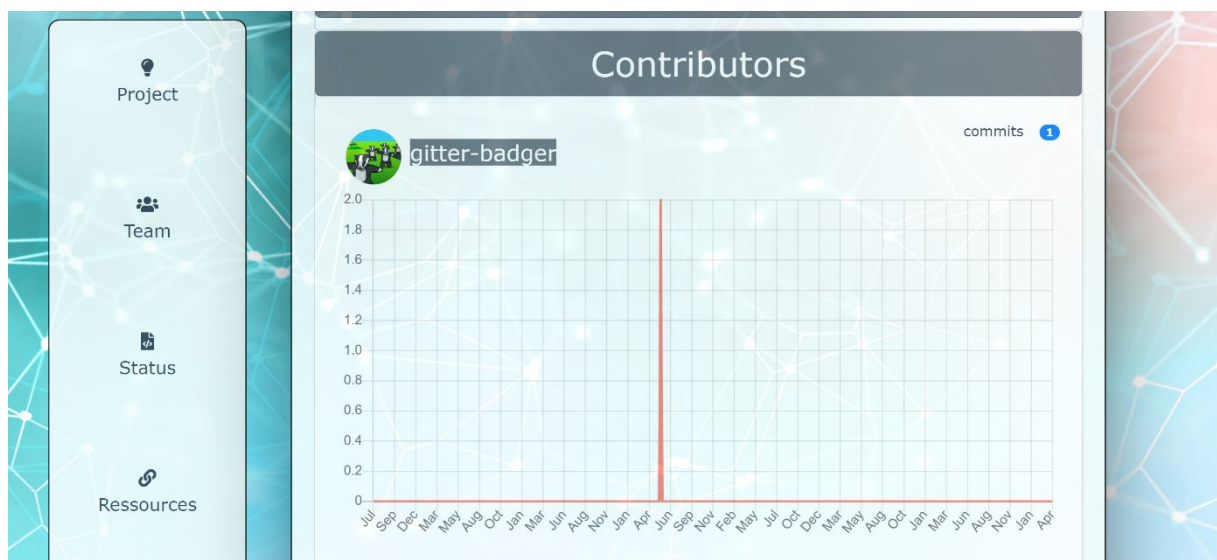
Project

Team

Status

Ressources

Contributors

gitter-badger

commits 1

2.0
1.8
1.6
1.4
1.2
1.0
0.8
0.6
0.4
0.2
0

Jul Sep Dec Mar May Aug Oct Jan Mar Jun Aug Nov Jan Apr Jun Sep Nov Feb May Jul Oct Dec Mar May Aug Oct Jan Mar Jun Aug Nov Jan Apr